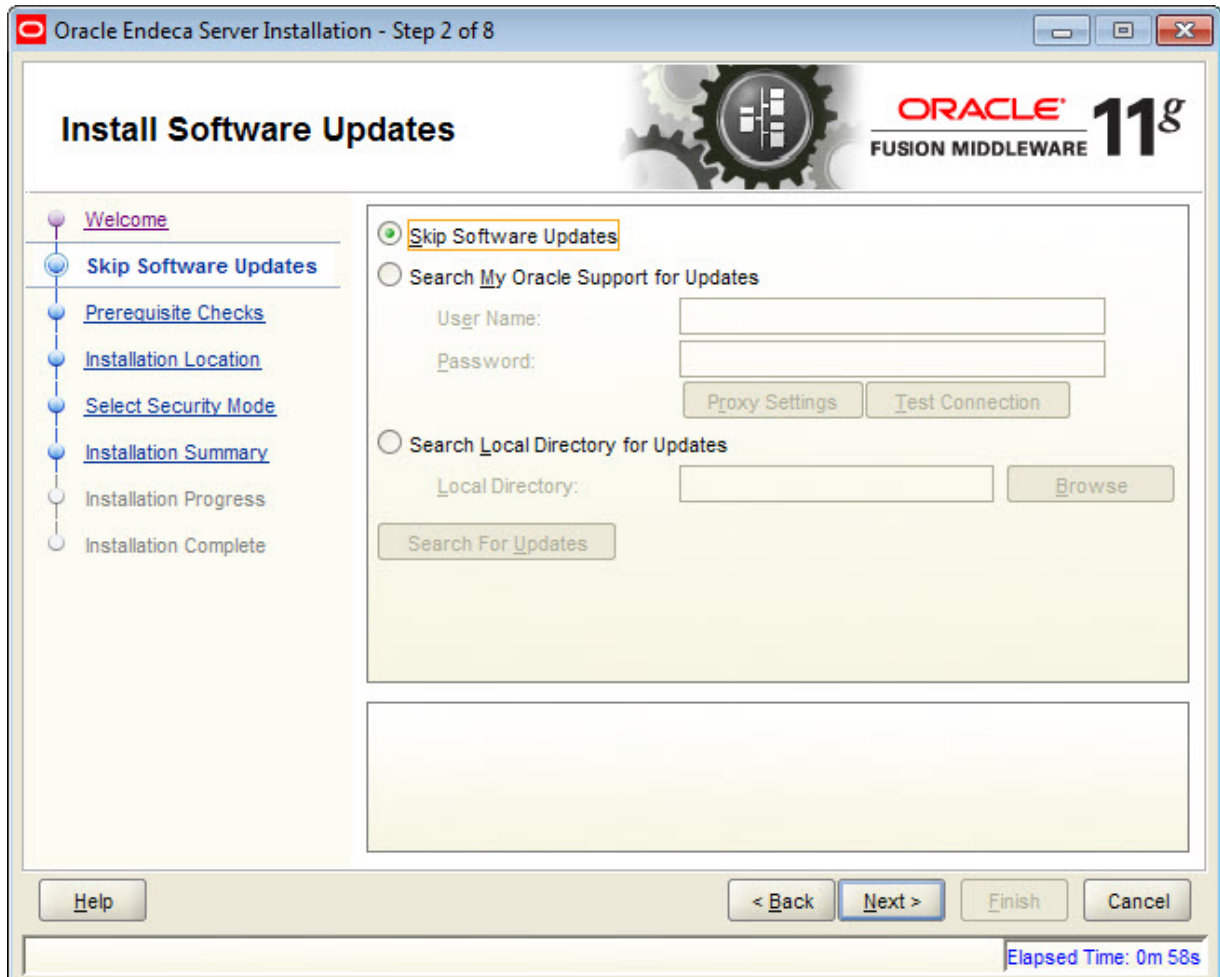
Oracle Endeca Server Installation - Step 2 of 8

Install Software Updates

ORACLE FUSION MIDDLEWARE $11^g$

Welcome
Skip Software Updates
Prerequisite Checks
Installation Location
Select Security Mode
Installation Summary
Installation Progress
Installation Complete

Skip Software Updates
Search My Oracle Support for Updates
User Name:
Password:
Proxy Settings
Test Connection
Search Local Directory for Updates
Local Directory:
Browse
Search For Updates

Help
< Back
Next >
Finish
Cancel

Elapsed Time: 0m 58s